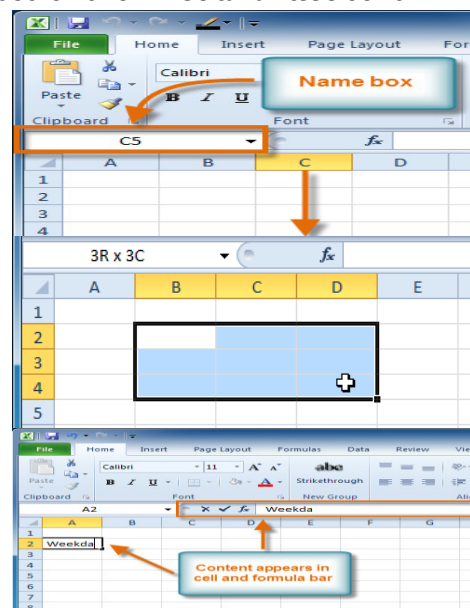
File
Home
Insert
Page Layout
Paste
Calibri
B
I
U
Clipboard
Font
Name box
C5
fx
A
B
C
D
1
2
3
4
3R x 3C
fx
A
B
C
D
E
1
2
3
4
5
File
Home
Insert
Page Layout
Formulas
Data
Review
Paste
Calibri
11
abc
Strikethrough
Clipboard
Font
New Group
A2
fx
Weekda
A
B
C
D
E
F
G
1
2
Weekda
3
4
5
6
7
8
Content appears in cell and formula bar